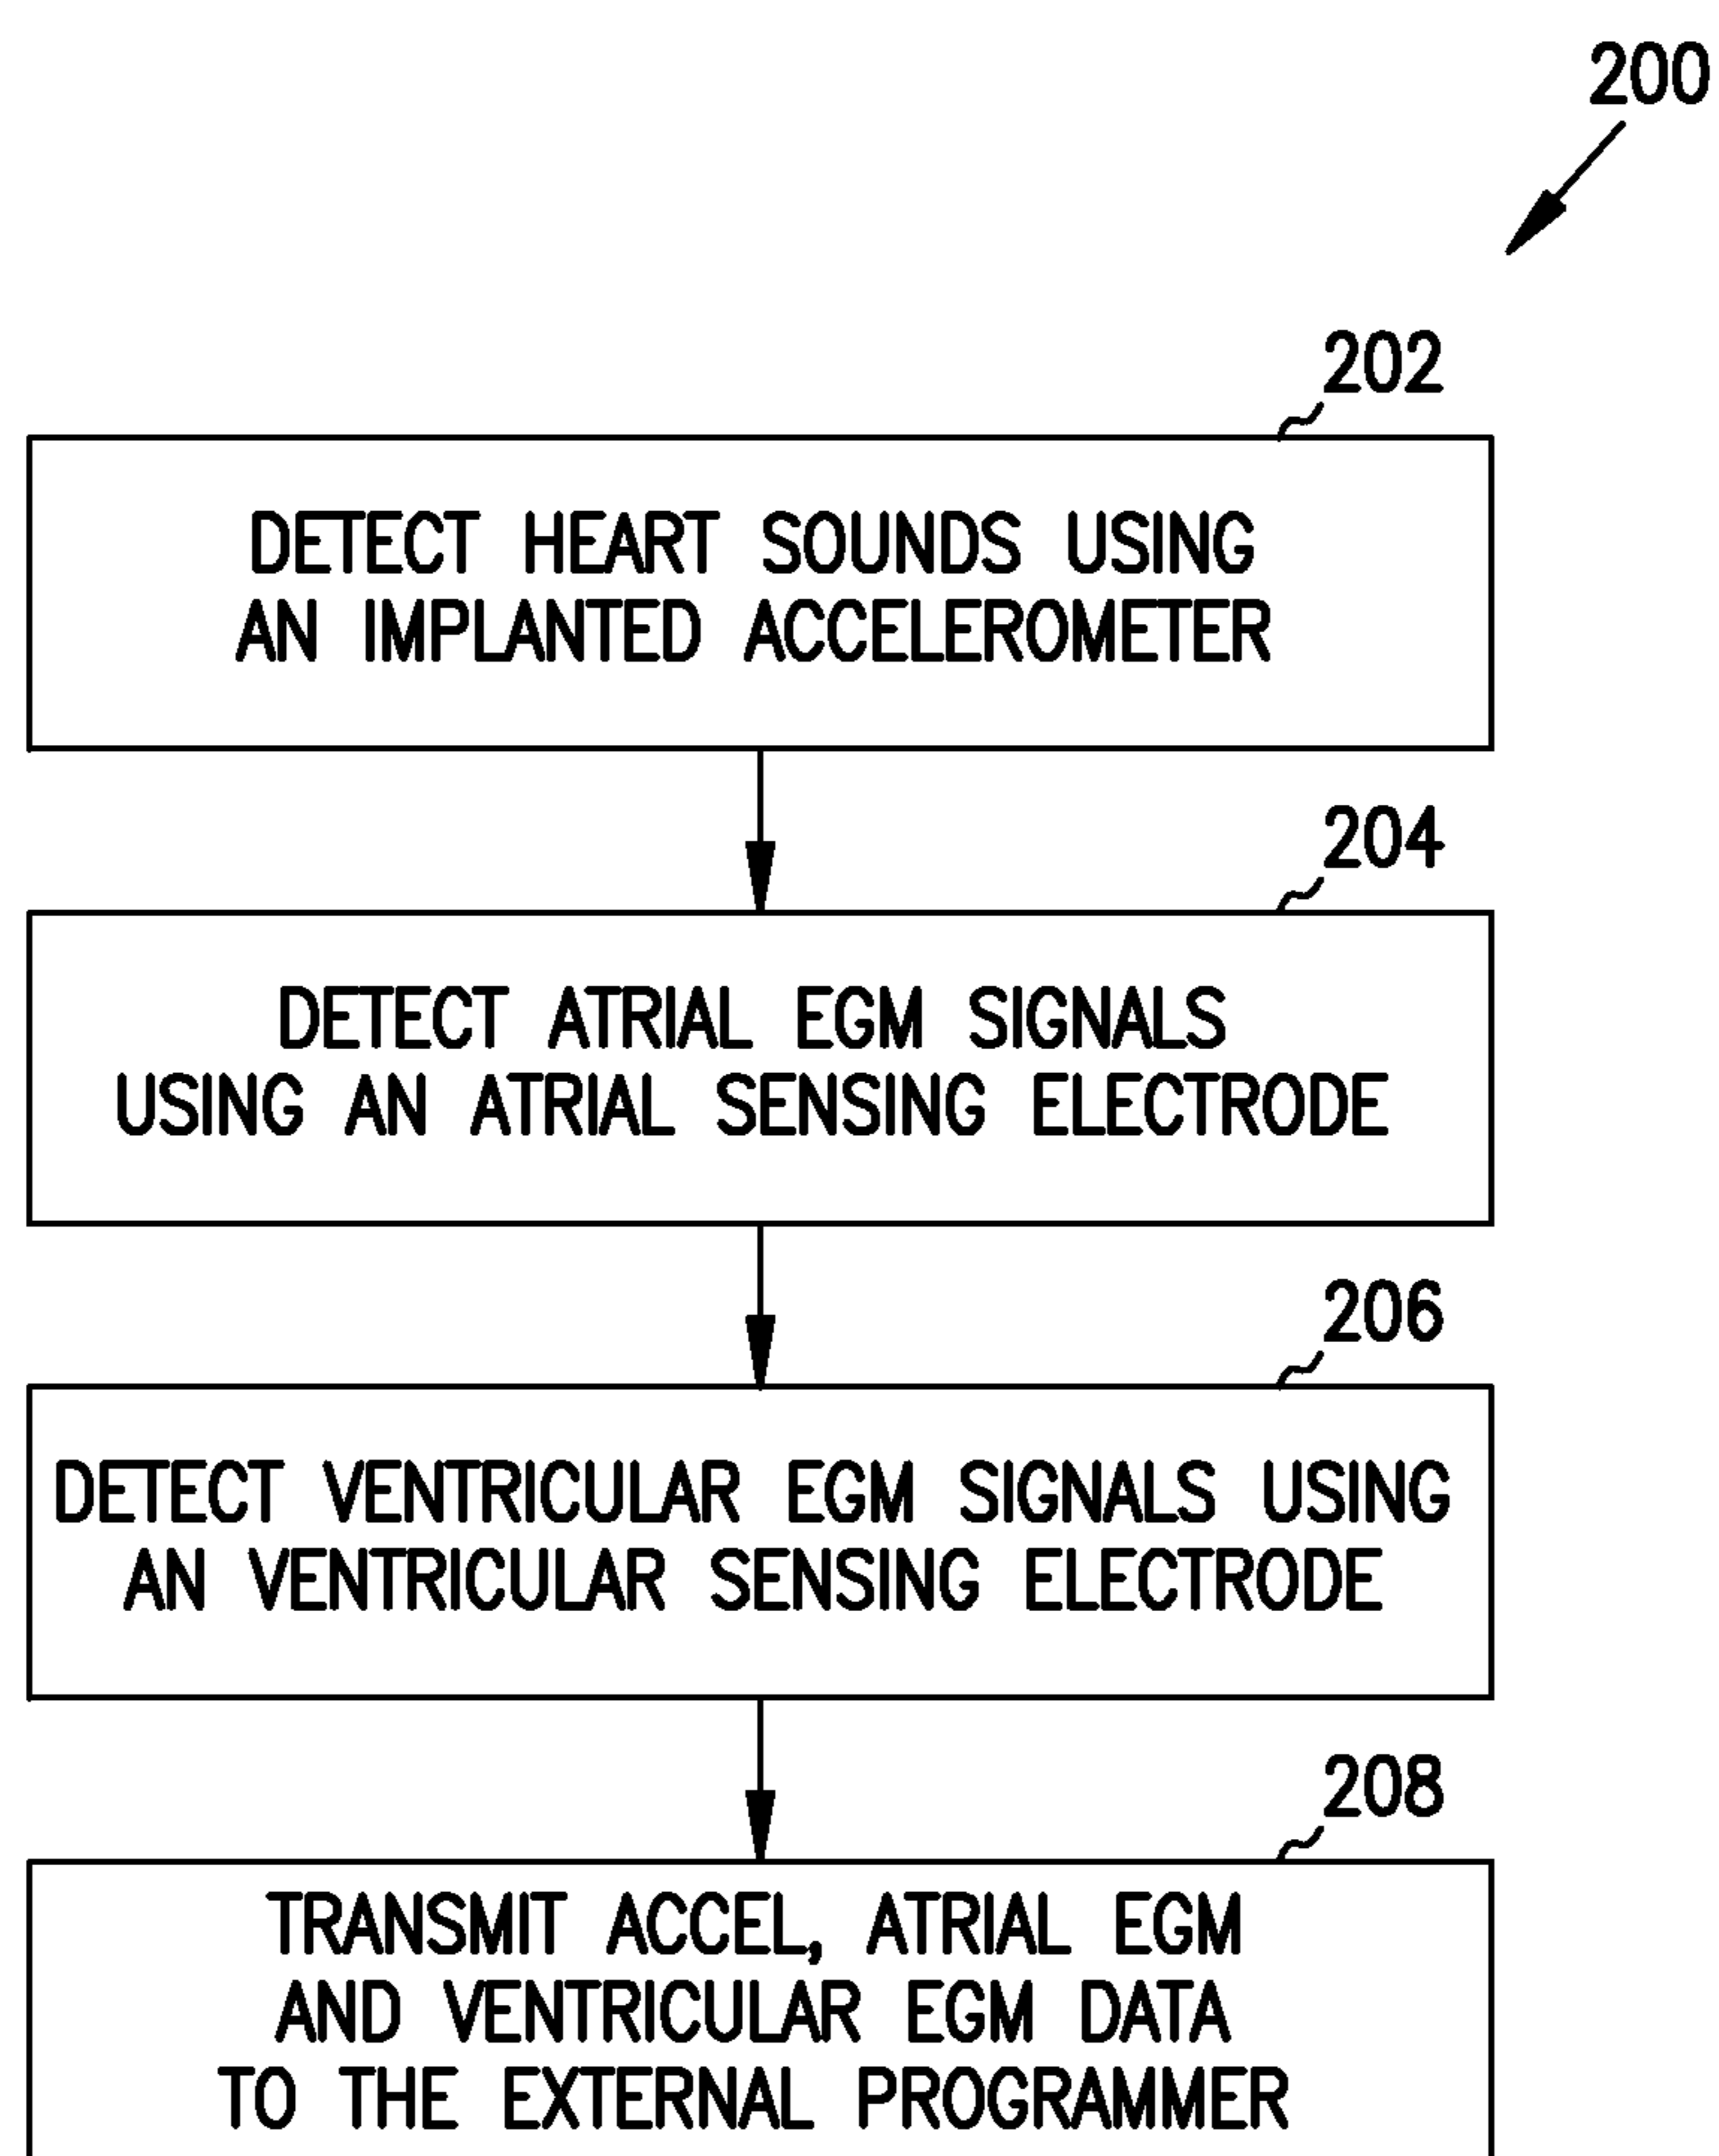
200

202

DETECT HEART SOUNDS USING AN IMPLANTED ACCELEROMETER

204

DETECT ATRIAL EGM SIGNALS USING AN ATRIAL SENSING ELECTRODE

206

DETECT VENTRICULAR EGM SIGNALS USING AN VENTRICULAR SENSING ELECTRODE

208

TRANSMIT ACCEL, ATRIAL EGM AND VENTRICULAR EGM DATA TO THE EXTERNAL PROGRAMMER